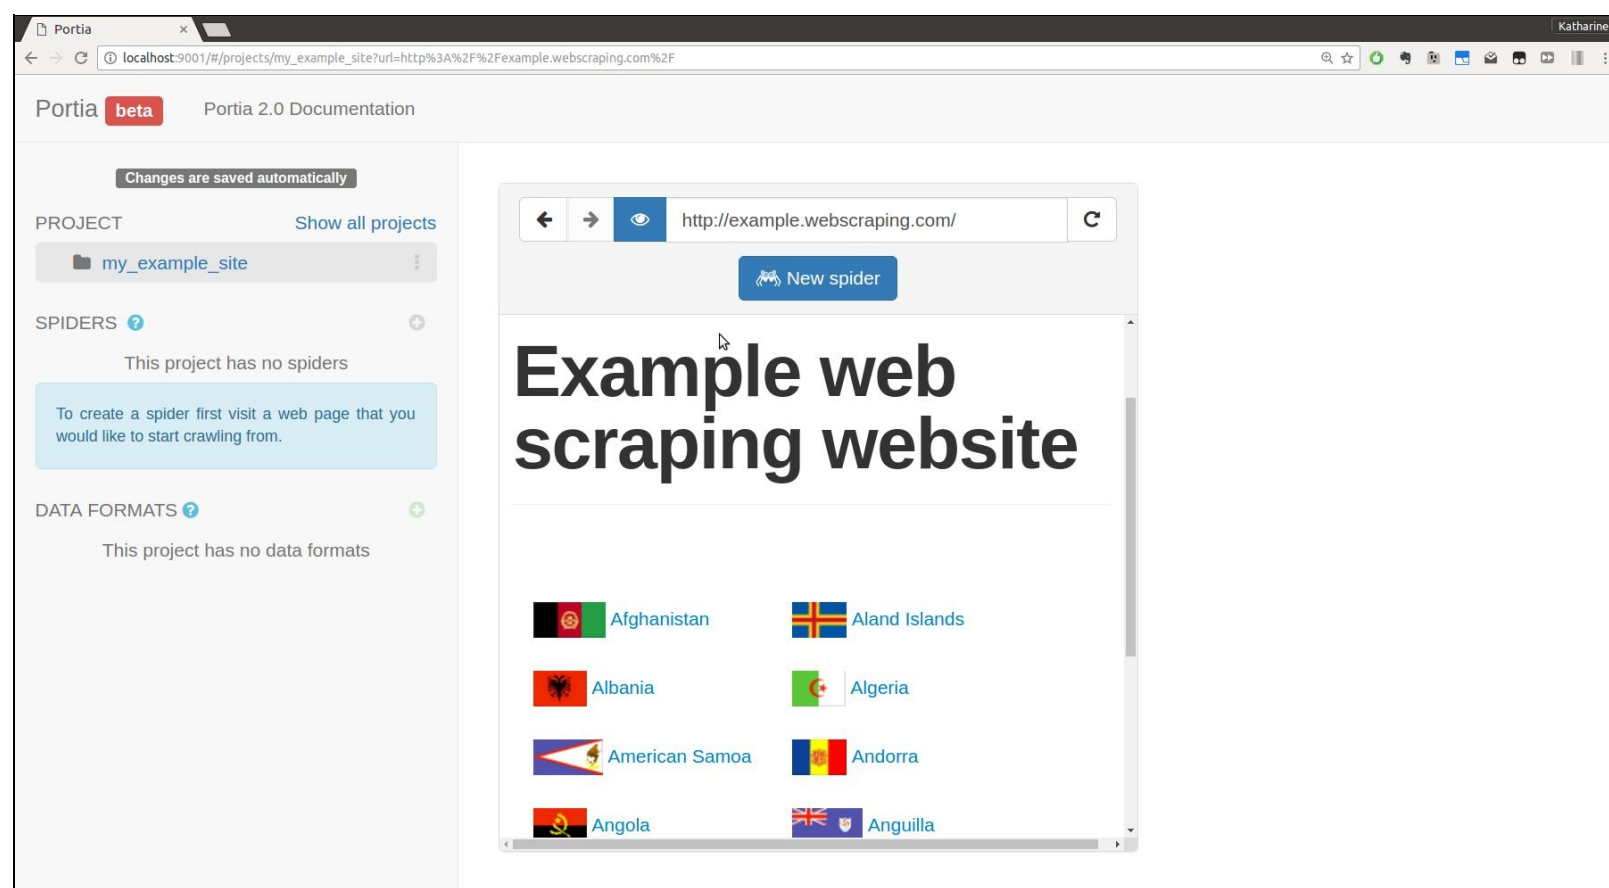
Portia ×
Katharine
localhost:9001/#/projects/my_example_site?url=http%3A%2F%2Fexample.webscraping.com%2F

Portia beta Portia 2.0 Documentation

Changes are saved automatically

PROJECT Show all projects

my_example_site

SPIDERS

This project has no spiders

To create a spider first visit a web page that you would like to start crawling from.

DATA FORMATS

This project has no data formats

http://example.webscraping.com/

New spider

Example web scraping website

Afghanistan
Aland Islands
Albania
Algeria
American Samoa
Andorra
Angola
Anguilla